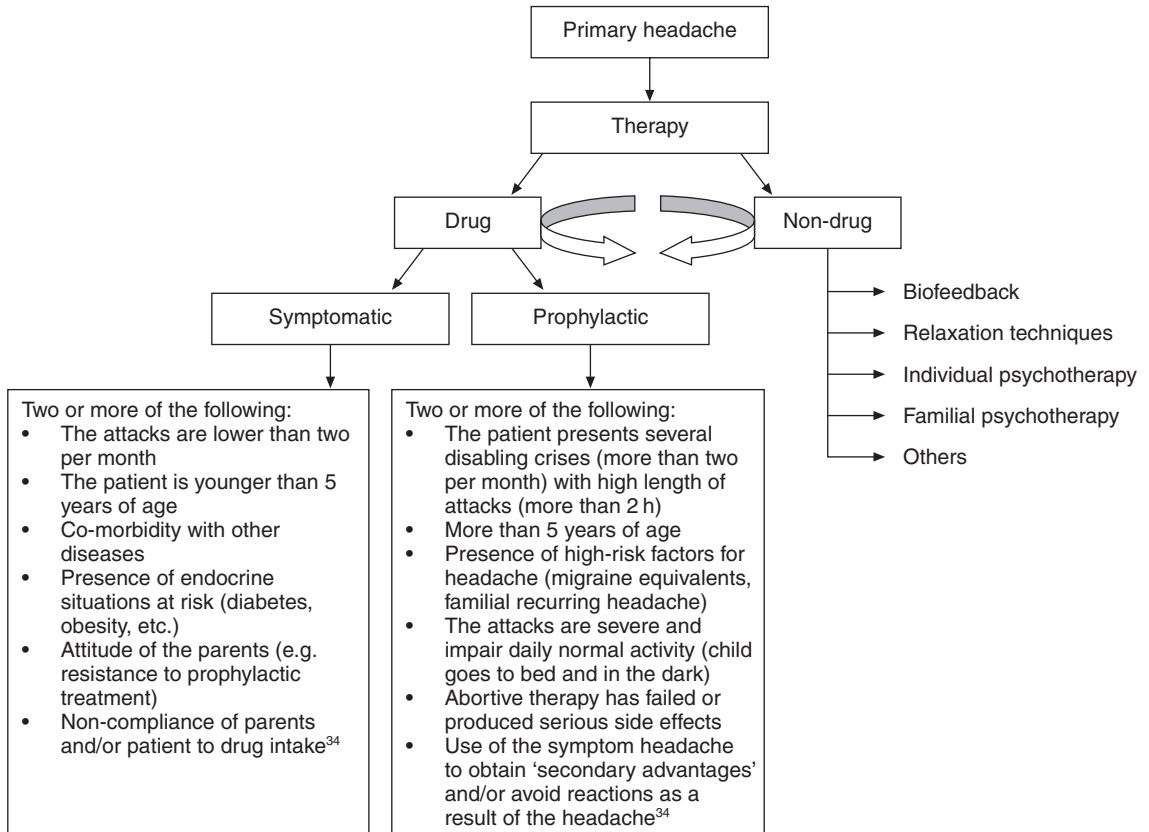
Primary headache

Therapy

Drug

Non-drug

Symptomatic

Prophylactic

Biofeedback

Relaxation techniques

Individual psychotherapy

Familial psychotherapy

Others

Two or more of the following:
• The attacks are lower than two per month
• The patient is younger than 5 years of age
• Co-morbidity with other diseases
• Presence of endocrine situations at risk (diabetes, obesity, etc.)
• Attitude of the parents (e.g. resistance to prophylactic treatment)
• Non-compliance of parents and/or patient to drug intake$^{34}$

Two or more of the following:
• The patient presents several disabling crises (more than two per month) with high length of attacks (more than 2 h)
• More than 5 years of age
• Presence of high-risk factors for headache (migraine equivalents, familial recurring headache)
• The attacks are severe and impair daily normal activity (child goes to bed and in the dark)
• Abortive therapy has failed or produced serious side effects
• Use of the symptom headache to obtain 'secondary advantages' and/or avoid reactions as a result of the headache$^{34}$